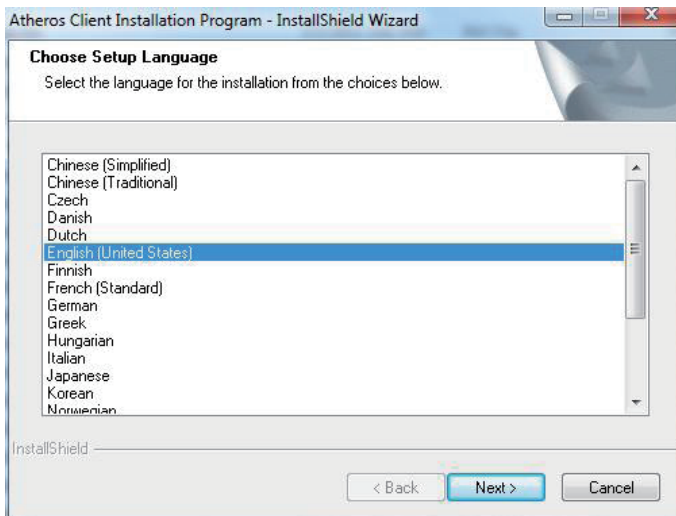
Atheros Client Installation Program - InstallShield Wizard

Choose Setup Language

Select the language for the installation from the choices below.

Chinese (Simplified)
Chinese (Traditional)
Czech
Danish
Dutch
English (United States)
Finnish
French (Standard)
German
Greek
Hungarian
Italian
Japanese
Korean
Norwegian

InstallShield

< Back
Next >
Cancel